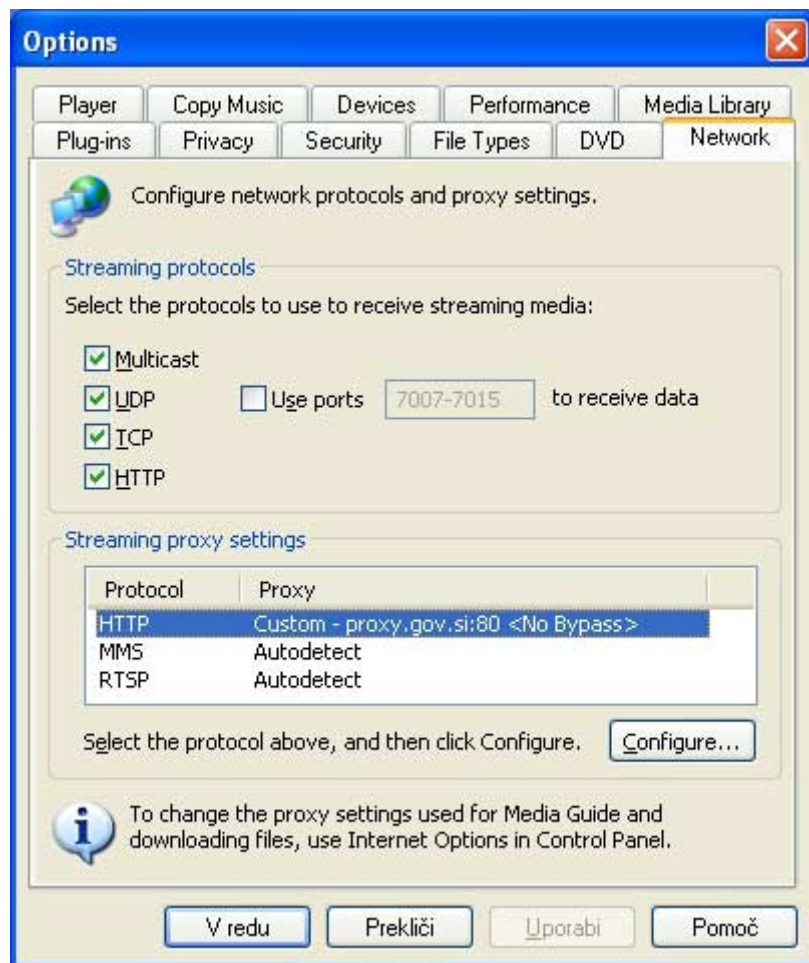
Options

Player | Copy Music | Devices | Performance | Media Library
Plug-ins | Privacy | Security | File Types | DVD | Network

Configure network protocols and proxy settings.

Streaming protocols

Select the protocols to use to receive streaming media:

Multicast
UDP   Use ports 7007-7015 to receive data
TCP
HTTP

Streaming proxy settings

| Protocol | Proxy |
|---|---|
| HTTP | Custom - proxy.gov.si:80 <No Bypass> |
| MMS | Autodetect |
| RTSP | Autodetect |

Select the protocol above, and then click Configure. Configure...

To change the proxy settings used for Media Guide and downloading files, use Internet Options in Control Panel.

V redu | Prekliči | Uporabi | Pomoč